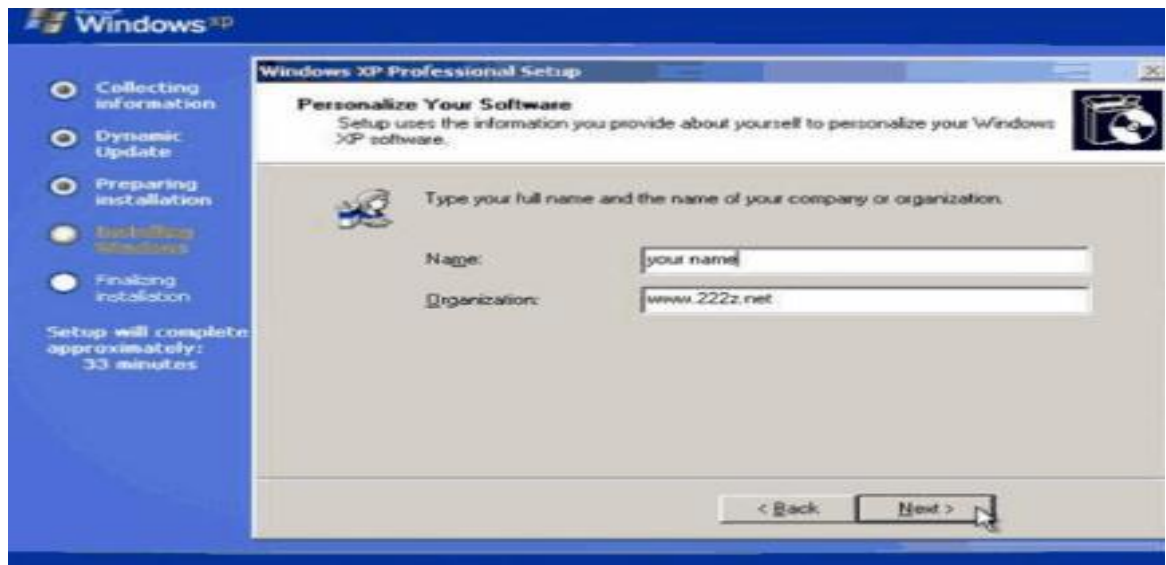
Windows xp

Collecting information

Dynamic Update

Preparing installation

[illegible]

Finalizing installation

Setup will complete approximately: 33 minutes

Windows XP Professional Setup

Personalize Your Software

Setup uses the information you provide about yourself to personalize your Windows XP software.

Type your full name and the name of your company or organization.

Name: your name

Organization: www.222z.net

< Back

Next >